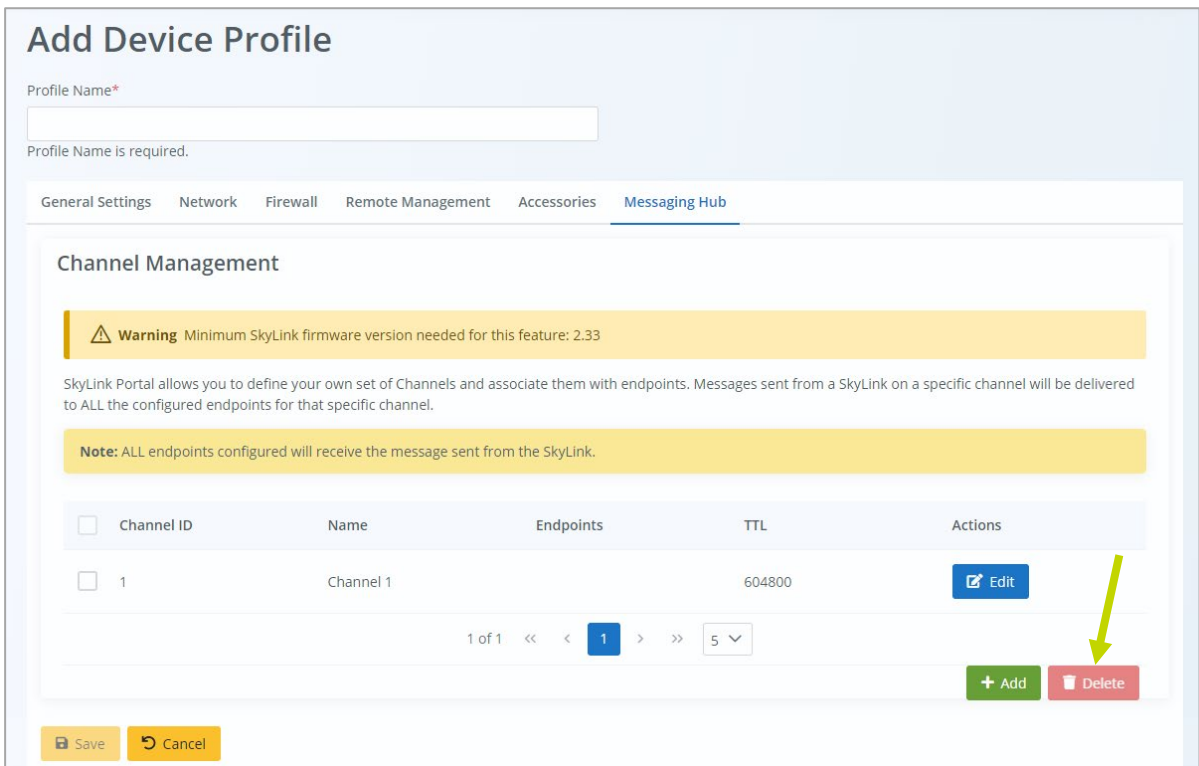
Add Device Profile

Profile Name*

Profile Name is required.

General Settings | Network | Firewall | Remote Management | Accessories | Messaging Hub

Channel Management

Warning Minimum SkyLink firmware version needed for this feature: 2.33

SkyLink Portal allows you to define your own set of Channels and associate them with endpoints. Messages sent from a SkyLink on a specific channel will be delivered to ALL the configured endpoints for that specific channel.

Note: ALL endpoints configured will receive the message sent from the SkyLink.

| Channel ID | Name | Endpoints | TTL | Actions |
|---|---|---|---|---|
| 1 | Channel 1 | | 604800 | Edit |

1 of 1 « ‹ 1 › » 5

+ Add Delete

Save Cancel